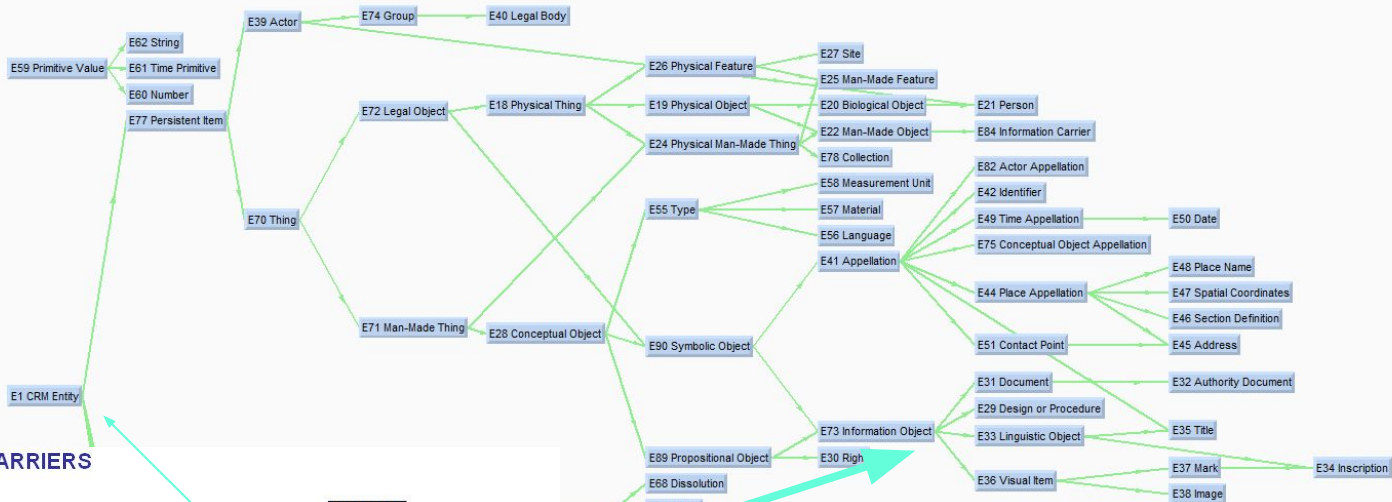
E59 Primitive Value
E62 String
E61 Time Primitive
E60 Number
E77 Persistent Item
E39 Actor
E74 Group
E40 Legal Body
E70 Thing
E72 Legal Object
E18 Physical Thing
E26 Physical Feature
E27 Site
E25 Man-Made Feature
E19 Physical Object
E20 Biological Object
E21 Person
E24 Physical Man-Made Thing
E22 Man-Made Object
E84 Information Carrier
E78 Collection
E55 Type
E58 Measurement Unit
E57 Material
E56 Language
E82 Actor Appellation
E42 Identifier
E49 Time Appellation
E50 Date
E75 Conceptual Object Appellation
E41 Appellation
E48 Place Name
E44 Place Appellation
E47 Spatial Coordinates
E46 Section Definition
E71 Man-Made Thing
E28 Conceptual Object
E90 Symbolic Object
E51 Contact Point
E45 Address
E1 CRM Entity
E31 Document
E32 Authority Document
E29 Design or Procedure
E73 Information Object
E33 Linguistic Object
E35 Title
ARRIERS
E89 Propositional Object
E30 Righ
E36 Visual Item
E37 Mark
E34 Inscription
E68 Dissolution
E38 Image